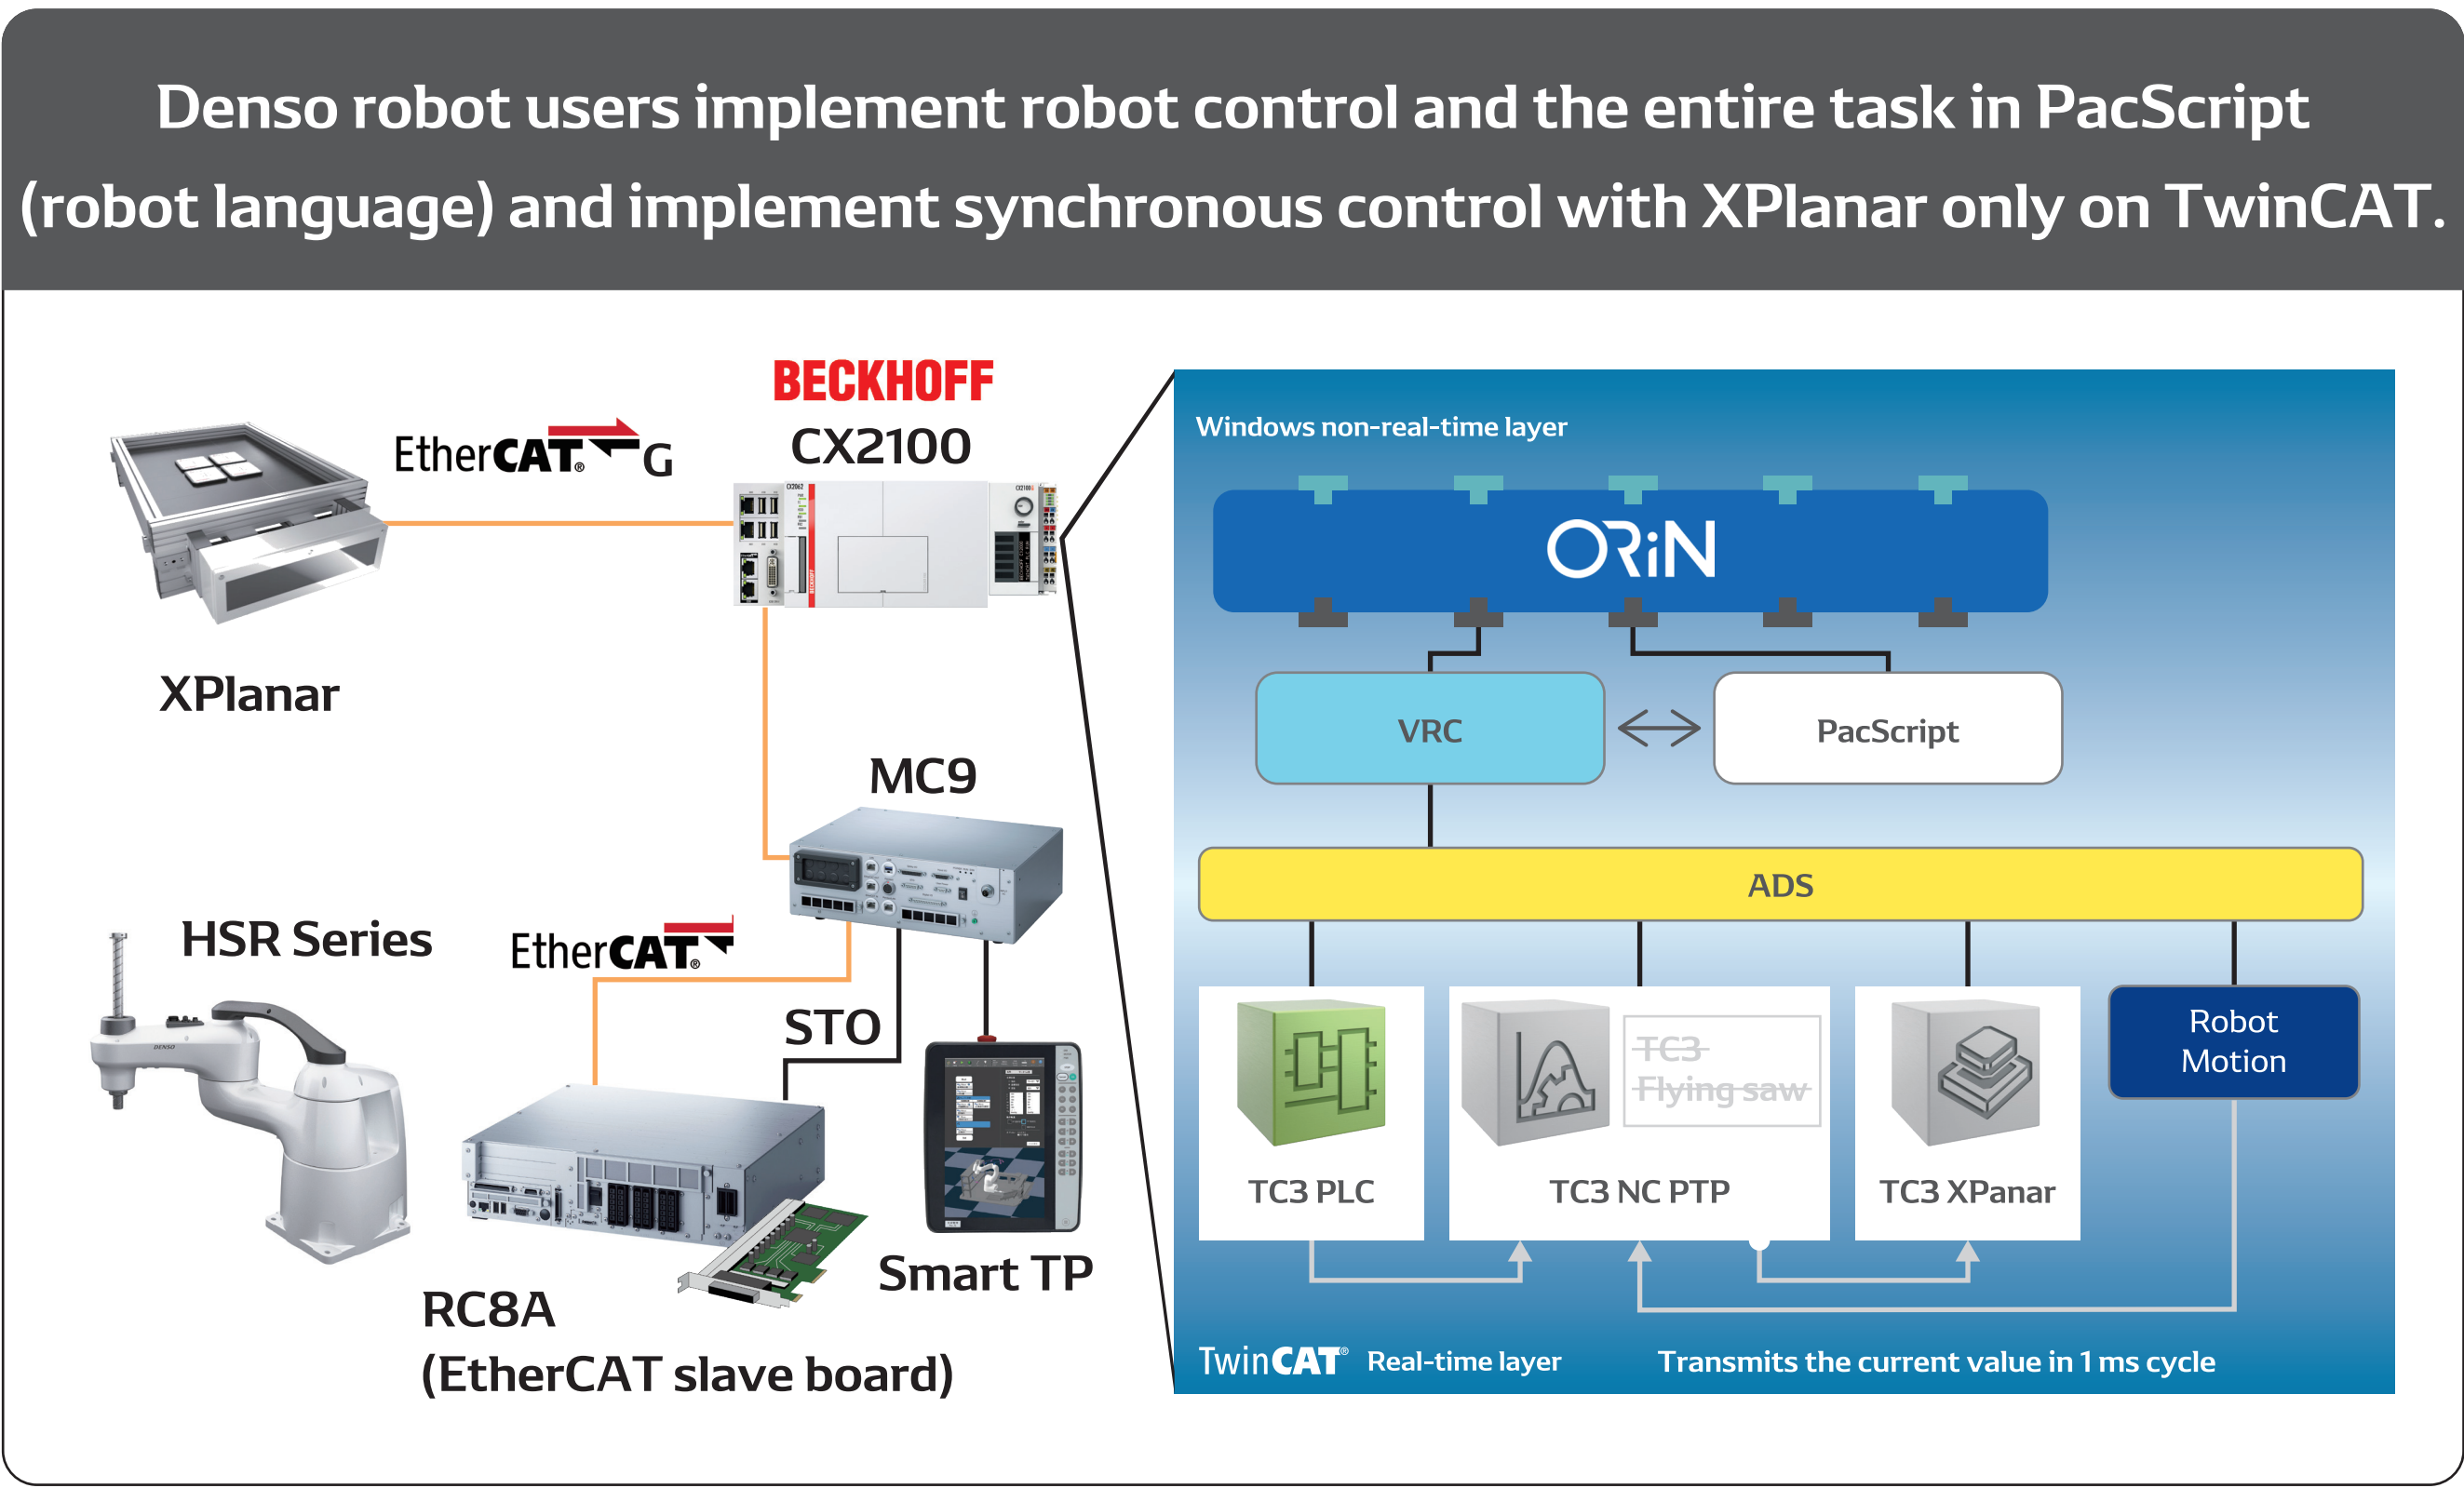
Denso robot users implement robot control and the entire task in PacScript (robot language) and implement synchronous control with XPlanar only on TwinCAT.

EtherCAT G

BECKHOFF
CX2100

XPlanar

MC9

HSR Series

EtherCAT

STO

Smart TP

RC8A
(EtherCAT slave board)

Windows non-real-time layer

ORiN

VRC

PacScript

ADS

TC3 PLC

TC3 Flying saw

TC3 NC PTP

TC3 XPanar

Robot Motion

TwinCAT Real-time layer

Transmits the current value in 1 ms cycle